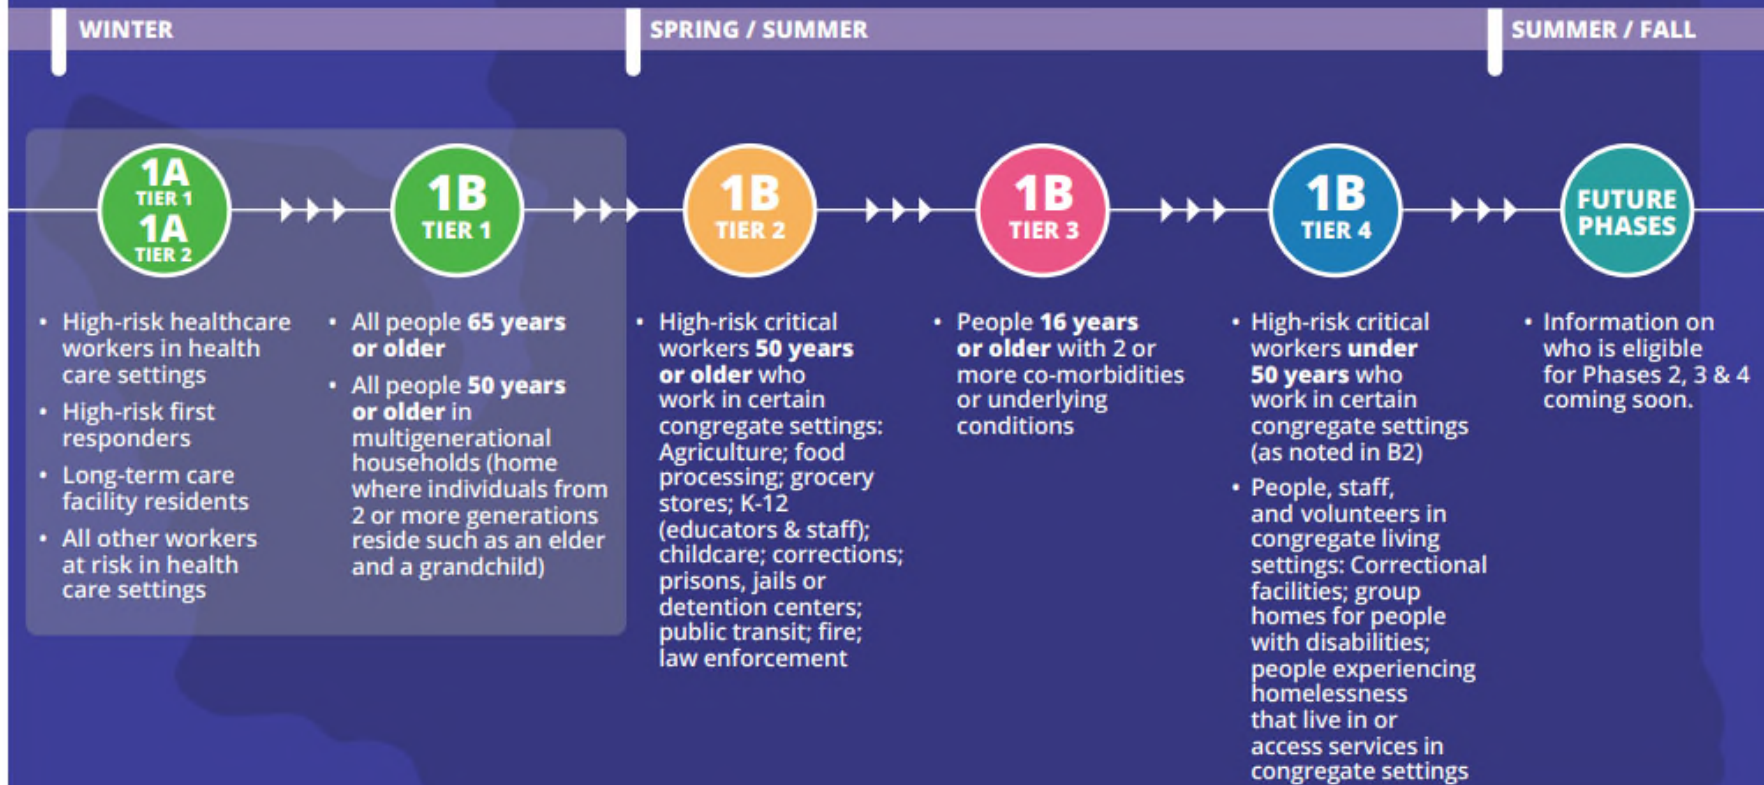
WINTER

SPRING / SUMMER

SUMMER / FALL

1A TIER 1
1A TIER 2

1B TIER 1

1B TIER 2

1B TIER 3

1B TIER 4

FUTURE PHASES

• High-risk healthcare workers in health care settings
• High-risk first responders
• Long-term care facility residents
• All other workers at risk in health care settings

• All people 65 years or older
• All people 50 years or older in multigenerational households (home where individuals from 2 or more generations reside such as an elder and a grandchild)

• High-risk critical workers 50 years or older who work in certain congregate settings: Agriculture; food processing; grocery stores; K-12 (educators & staff); childcare; corrections; prisons, jails or detention centers; public transit; fire; law enforcement

• People 16 years or older with 2 or more co-morbidities or underlying conditions

• High-risk critical workers under 50 years who work in certain congregate settings (as noted in B2)
• People, staff, and volunteers in congregate living settings: Correctional facilities; group homes for people with disabilities; people experiencing homelessness that live in or access services in congregate settings

• Information on who is eligible for Phases 2, 3 & 4 coming soon.